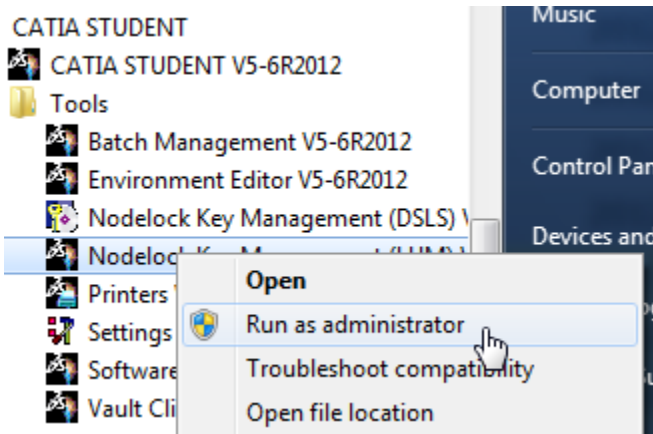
CATIA STUDENT
CATIA STUDENT V5-6R2012
Tools
Batch Management V5-6R2012
Environment Editor V5-6R2012
Nodelock Key Management (DSLS) V
Nodeloc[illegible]
Printers
Settings
Software
Vault Cli

Open
Run as administrator
Troubleshoot compatibility
Open file location

Music
Computer
Control Pa
Devices and